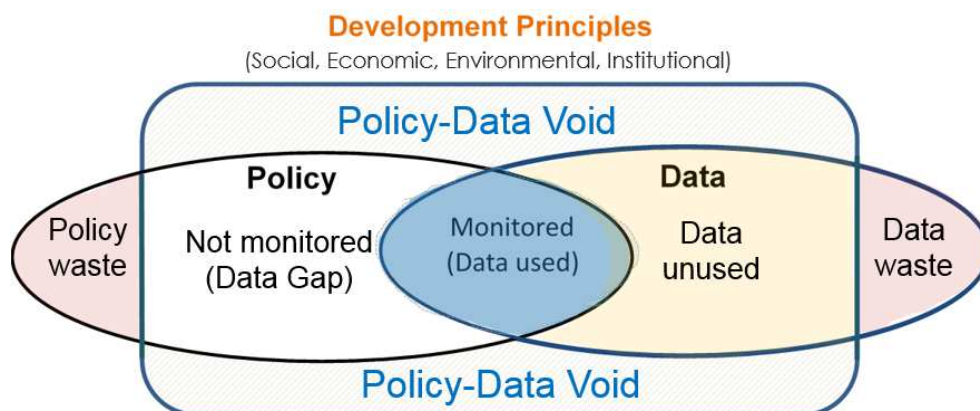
Development Principles
(Social, Economic, Environmental, Institutional)

Policy-Data Void

Policy

Data

Policy waste

Not monitored (Data Gap)

Monitored (Data used)

Data unused

Data waste

Policy-Data Void